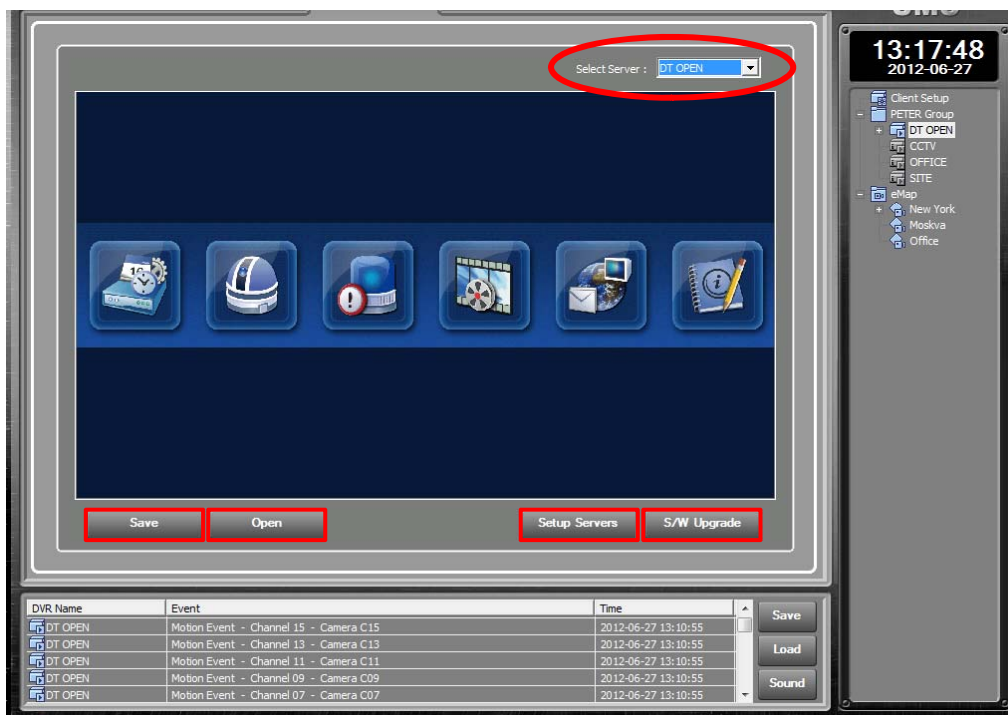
Select Server : DT OPEN

13:17:48
2012-06-27

Client Setup
PETER Group
DT OPEN
CCTV
OFFICE
SITE
eMap
New York
Moskva
Office

Save
Open
Setup Servers
S/W Upgrade

| DVR Name | Event | Time |
|---|---|---|
| DT OPEN | Motion Event - Channel 15 - Camera C15 | 2012-06-27 13:10:55 |
| DT OPEN | Motion Event - Channel 13 - Camera C13 | 2012-06-27 13:10:55 |
| DT OPEN | Motion Event - Channel 11 - Camera C11 | 2012-06-27 13:10:55 |
| DT OPEN | Motion Event - Channel 09 - Camera C09 | 2012-06-27 13:10:55 |
| DT OPEN | Motion Event - Channel 07 - Camera C07 | 2012-06-27 13:10:55 |

Save
Load
Sound